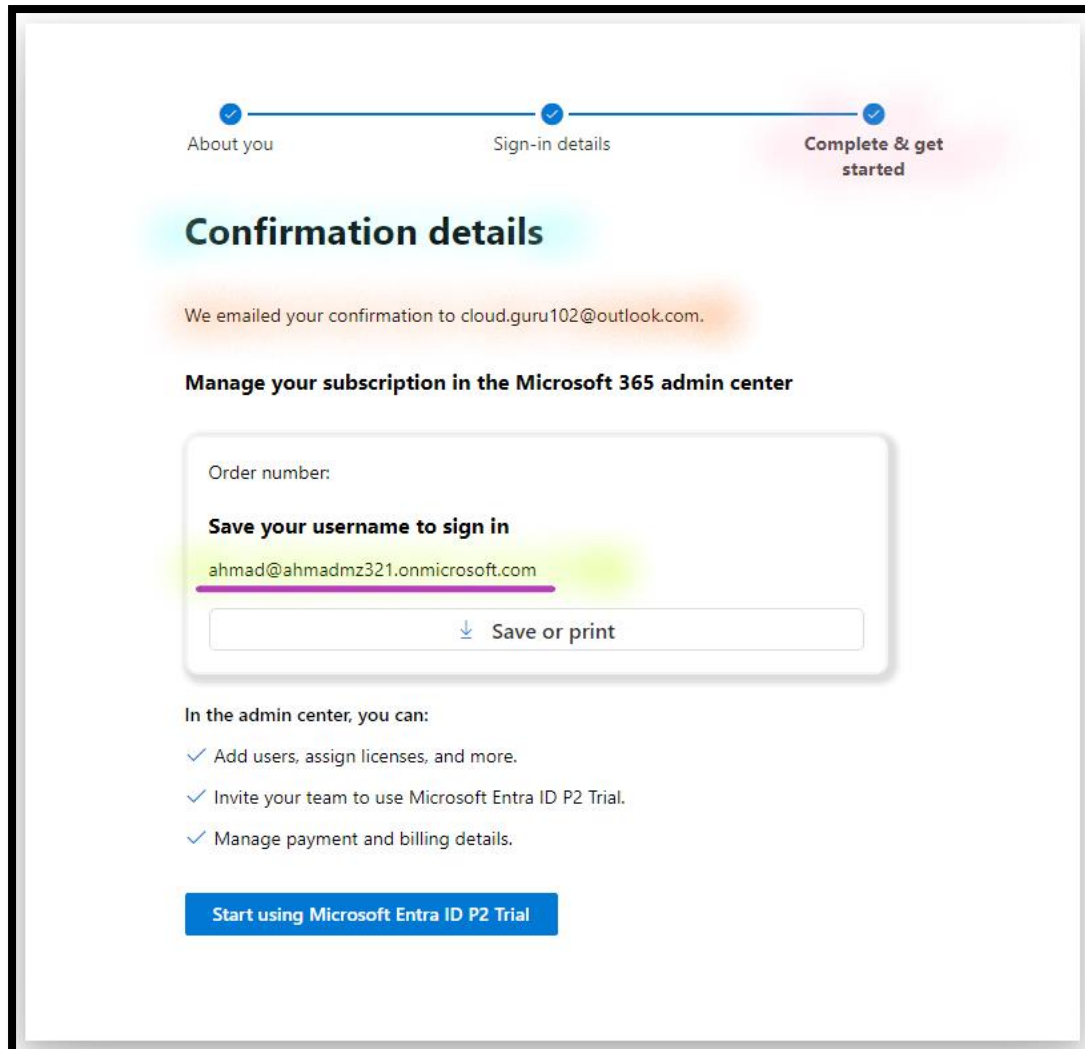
About you

Sign-in details

Complete & get started

Confirmation details

We emailed your confirmation to cloud.guru102@outlook.com.

Manage your subscription in the Microsoft 365 admin center

Order number:

Save your username to sign in

ahmad@ahmadmz321.onmicrosoft.com

Save or print

In the admin center, you can:

✓ Add users, assign licenses, and more.

✓ Invite your team to use Microsoft Entra ID P2 Trial.

✓ Manage payment and billing details.

Start using Microsoft Entra ID P2 Trial